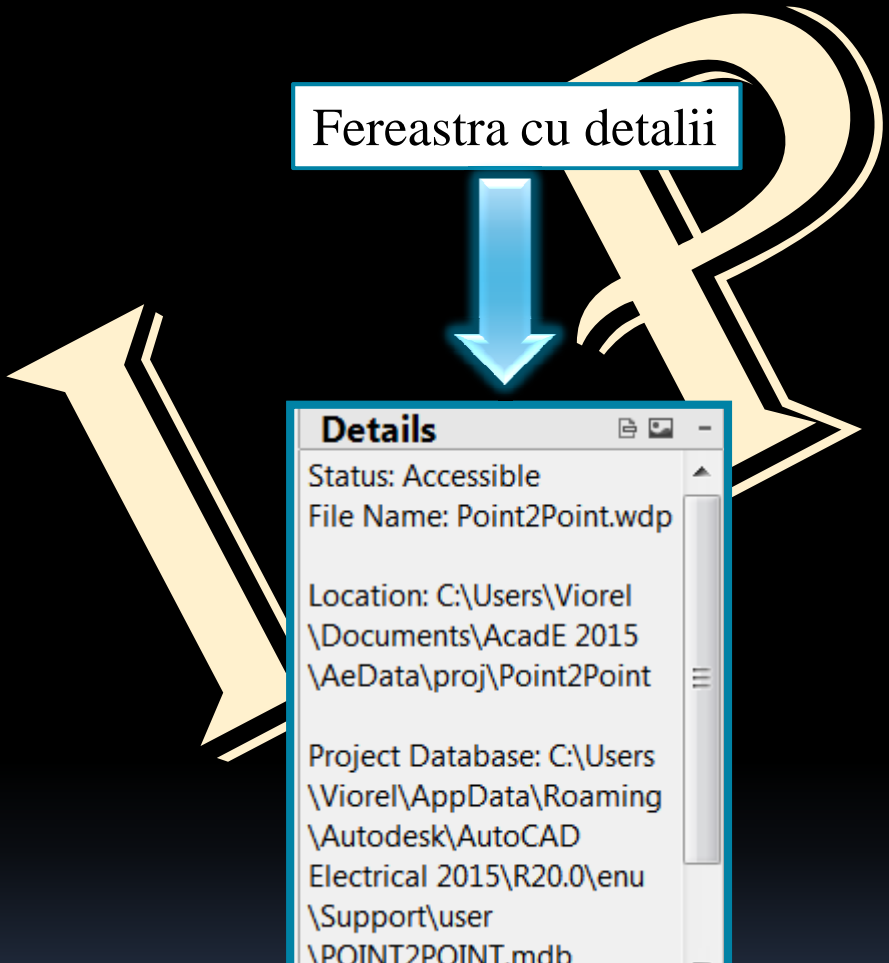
Fereastra cu detalii

Details

Status: Accessible
File Name: Point2Point.wdp

Location: C:\Users\Viorel \Documents\AcadE 2015 \AeData\proj\Point2Point

Project Database: C:\Users \Viorel\AppData\Roaming \Autodesk\AutoCAD Electrical 2015\R20.0\enu \Support\user \POINT2POINT.mdb